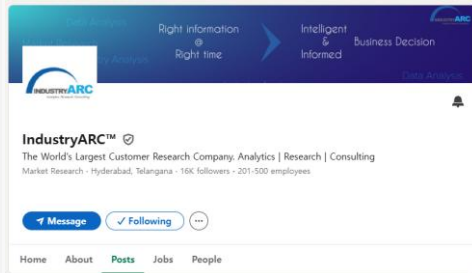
Data Analysis

Right information
@
Right time

Intelligent
&
Informed

Business Decision

Data Analysis

INDUSTRYARC

IndustryARC™

The World's Largest Customer Research Company. Analytics | Research | Consulting

Market Research · Hyderabad, Telangana · 16K followers · 201-500 employees

Message

Following

Home About Posts Jobs People